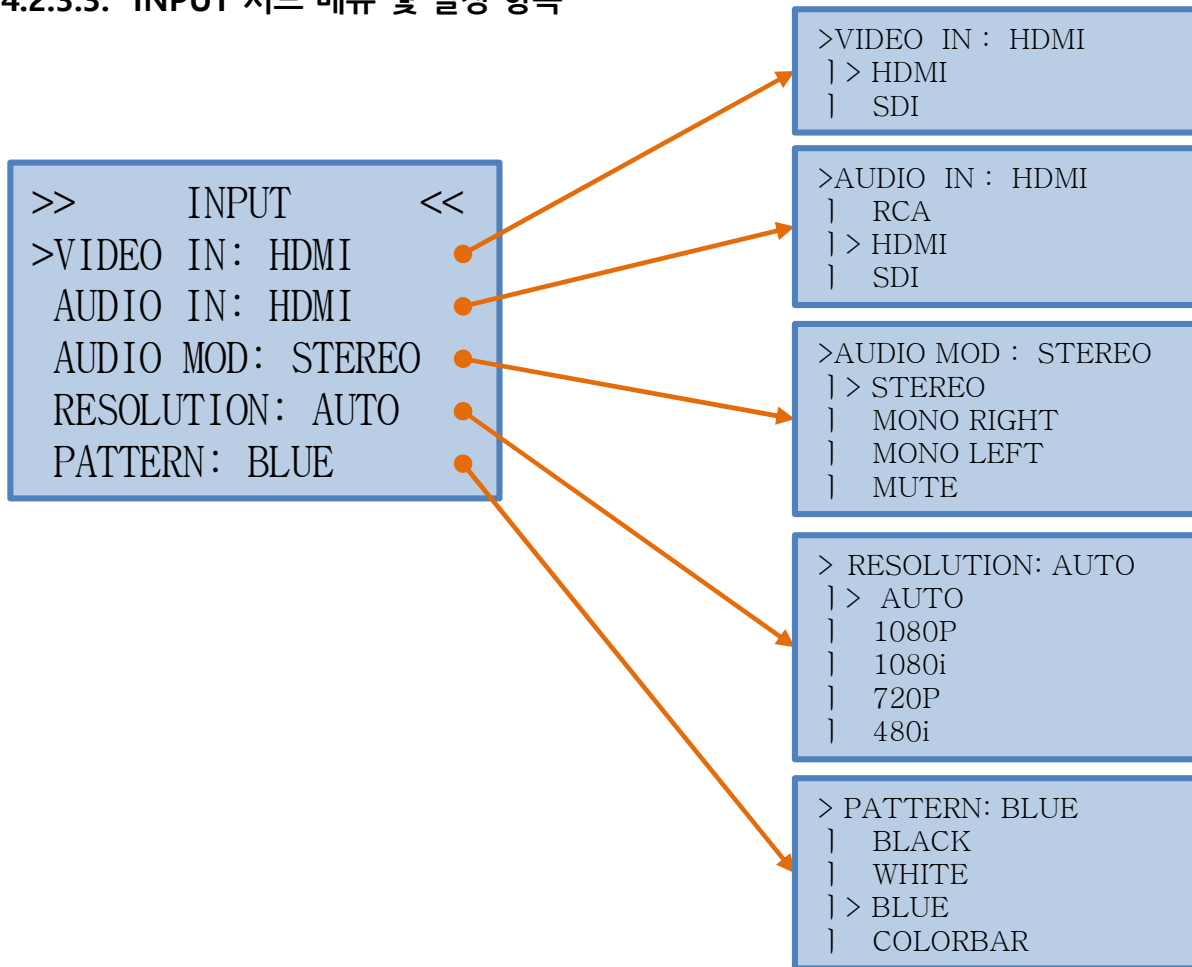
4.2.3.3. INPUT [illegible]

>> INPUT <<
>VIDEO IN: HDMI
AUDIO IN: HDMI
AUDIO MOD: STEREO
RESOLUTION: AUTO
PATTERN: BLUE

>VIDEO IN : HDMI
] > HDMI
] SDI

>AUDIO IN : HDMI
] RCA
] > HDMI
] SDI

>AUDIO MOD : STEREO
] > STEREO
] MONO RIGHT
] MONO LEFT
] MUTE

> RESOLUTION: AUTO
] > AUTO
] 1080P
] 1080i
] 720P
] 480i

> PATTERN: BLUE
] BLACK
] WHITE
] > BLUE
] COLORBAR